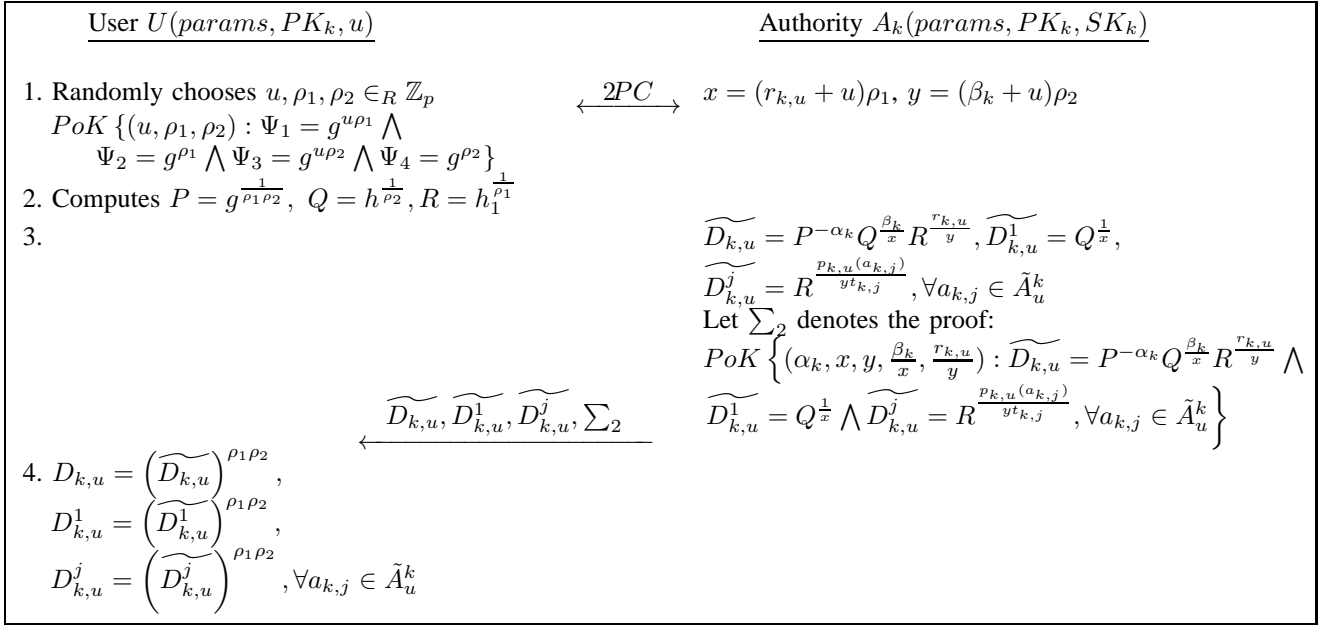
User $U(params, PK_k, u)$

Authority $A_k(params, PK_k, SK_k)$

1. Randomly chooses $u, \rho_1, \rho_2 \in_R \mathbb{Z}_p$
$PoK\{(u, \rho_1, \rho_2) : \Psi_1 = g^{u\rho_1} \bigwedge \Psi_2 = g^{\rho_1} \bigwedge \Psi_3 = g^{u\rho_2} \bigwedge \Psi_4 = g^{\rho_2}\}$

$\xleftrightarrow{2PC}$

$x = (r_{k,u} + u)\rho_1,\ y = (\beta_k + u)\rho_2$

2. Computes $P = g^{\frac{1}{\rho_1\rho_2}},\ Q = h^{\frac{1}{\rho_2}}, R = h_1^{\frac{1}{\rho_1}}$

3.

$\widetilde{D_{k,u}} = P^{-\alpha_k} Q^{\frac{\beta_k}{x}} R^{\frac{r_{k,u}}{y}}, \widetilde{D^1_{k,u}} = Q^{\frac{1}{x}},$
$\widetilde{D^j_{k,u}} = R^{\frac{p_{k,u}(a_{k,j})}{y t_{k,j}}}, \forall a_{k,j} \in \tilde{A}^k_u$
Let $\sum_2$ denotes the proof:
$PoK\left\{(\alpha_k, x, y, \frac{\beta_k}{x}, \frac{r_{k,u}}{y}) : \widetilde{D_{k,u}} = P^{-\alpha_k} Q^{\frac{\beta_k}{x}} R^{\frac{r_{k,u}}{y}} \bigwedge \widetilde{D^1_{k,u}} = Q^{\frac{1}{x}} \bigwedge \widetilde{D^j_{k,u}} = R^{\frac{p_{k,u}(a_{k,j})}{y t_{k,j}}}, \forall a_{k,j} \in \tilde{A}^k_u\right\}$

$\xleftarrow{\widetilde{D_{k,u}}, \widetilde{D^1_{k,u}}, \widetilde{D^j_{k,u}}, \sum_2}$

4. $D_{k,u} = \left(\widetilde{D_{k,u}}\right)^{\rho_1\rho_2},$
$D^1_{k,u} = \left(\widetilde{D^1_{k,u}}\right)^{\rho_1\rho_2},$
$D^j_{k,u} = \left(\widetilde{D^j_{k,u}}\right)^{\rho_1\rho_2}, \forall a_{k,j} \in \tilde{A}^k_u$